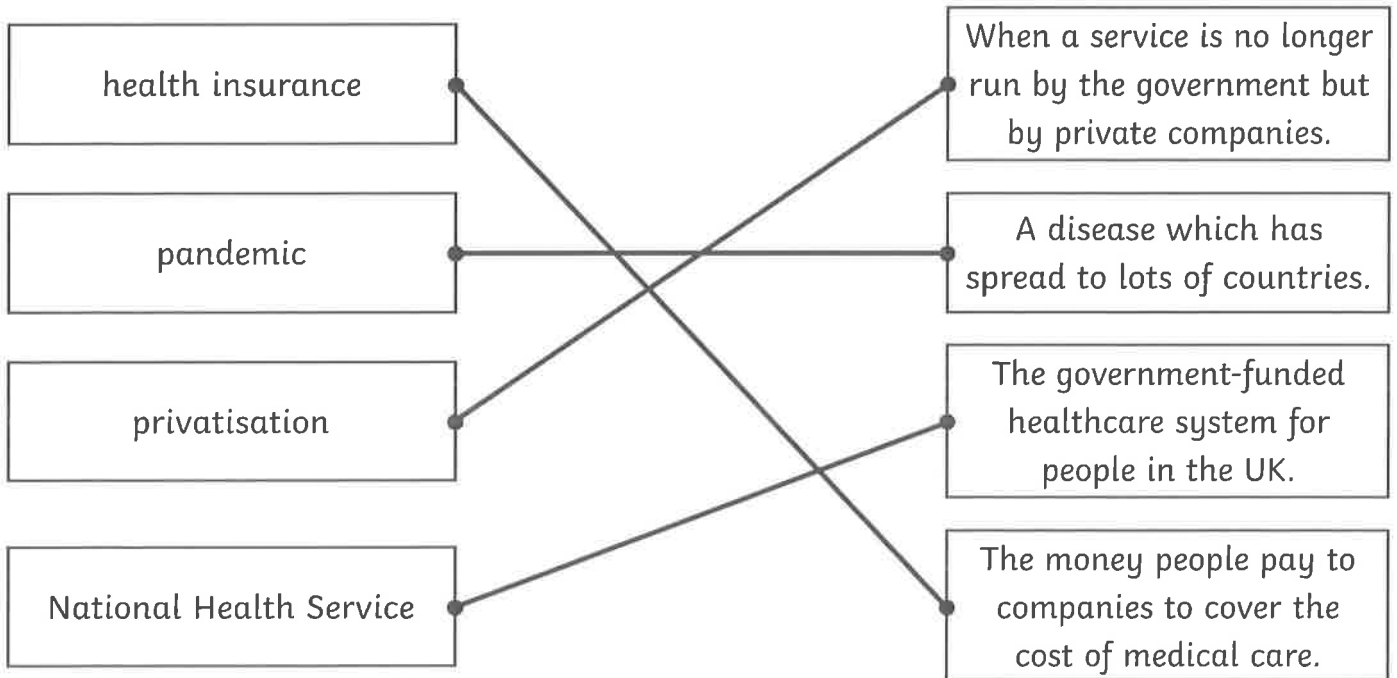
health insurance

pandemic

privatisation

National Health Service

When a service is no longer run by the government but by private companies.

A disease which has spread to lots of countries.

The government-funded healthcare system for people in the UK.

The money people pay to companies to cover the cost of medical care.